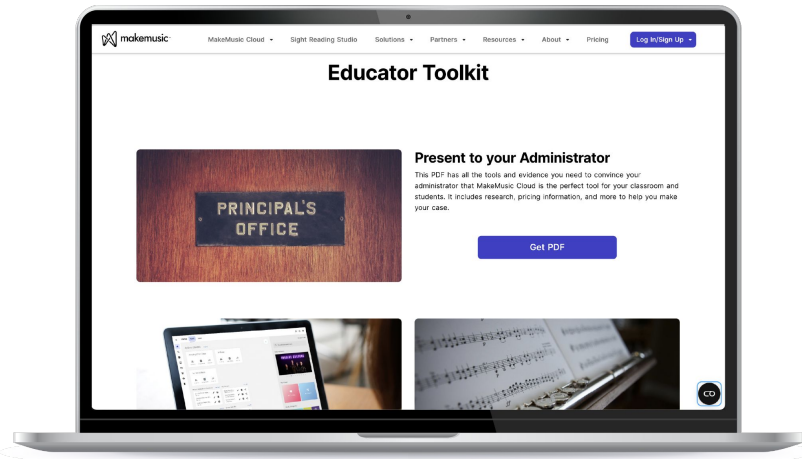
makemusic

MakeMusic Cloud Sight Reading Studio Solutions Partners Resources About Pricing Log In/Sign Up

Educator Toolkit

PRINCIPAL'S OFFICE

Present to your Administrator

This PDF has all the tools and evidence you need to convince your administrator that MakeMusic Cloud is the perfect tool for your classroom and students. It includes research, pricing information, and more to help you make your case.

Get PDF